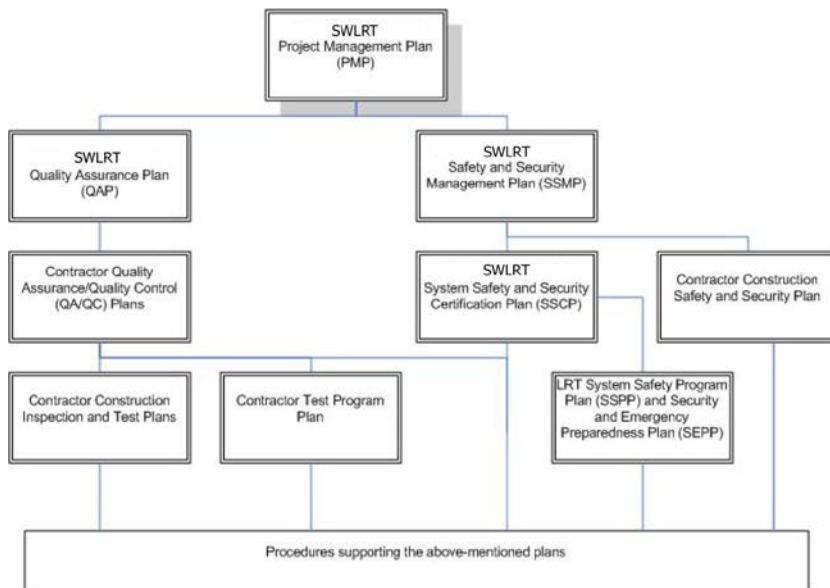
SWLRT
Project Management Plan
(PMP)

SWLRT
Quality Assurance Plan
(QAP)

SWLRT
Safety and Security
Management Plan (SSMP)

Contractor Quality
Assurance/Quality Control
(QA/QC) Plans

SWLRT
System Safety and Security
Certification Plan (SSCP)

Contractor Construction
Safety and Security Plan

Contractor Construction
Inspection and Test Plans

Contractor Test Program
Plan

LRT System Safety Program
Plan (SSPP) and Security
and Emergency
Preparedness Plan (SEPP)

Procedures supporting the above-mentioned plans